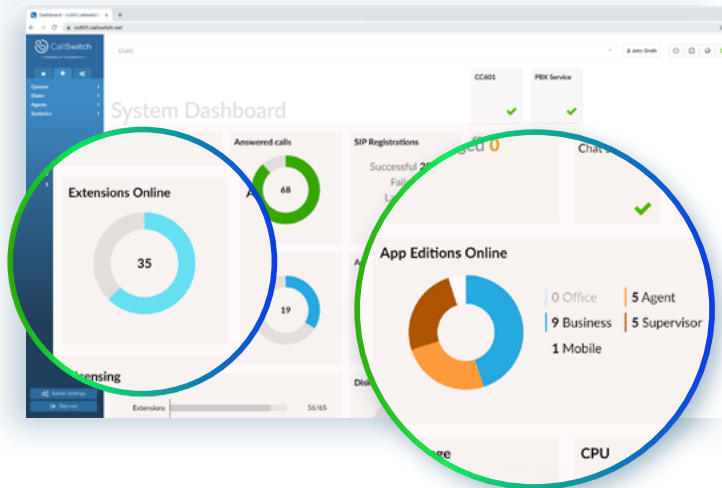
Dashboard - cc601.callswitch ×
cc601.callswitch.net
CallSwitch
Queues
Dialer
Agents
Statistics
CC601
John Smith
System Dashboard
CC601
PBX Service
Answered calls
68
SIP Registrations
Successful 2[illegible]
Fail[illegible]
La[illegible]
ged 0
Cha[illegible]
Extensions Online
35
19
App Editions Online
0 Office
5 Agent
9 Business
5 Supervisor
1 Mobile
censing
Extensions
56/65
Dis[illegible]
ge
CPU
Admin Settings
Sign out